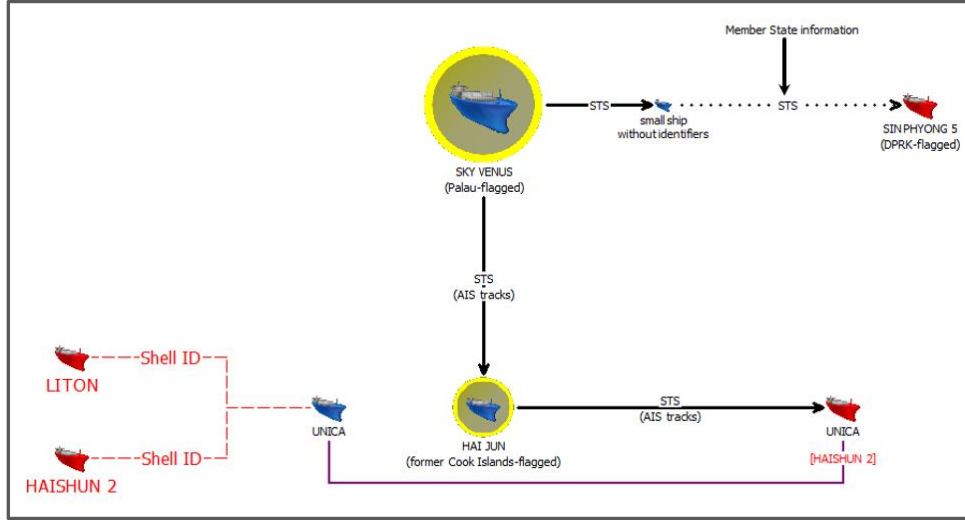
Member State information

SKY VENUS
(Palau-flagged)

STS

small ship
without identifiers

STS

SIN PHYONG 5
(DPRK-flagged)

STS
(AIS tracks)

LITON

Shell ID

HAISHUN 2

Shell ID

UNICA

HAI JUN
(former Cook Islands-flagged)

STS
(AIS tracks)

UNICA
[HAISHUN 2]